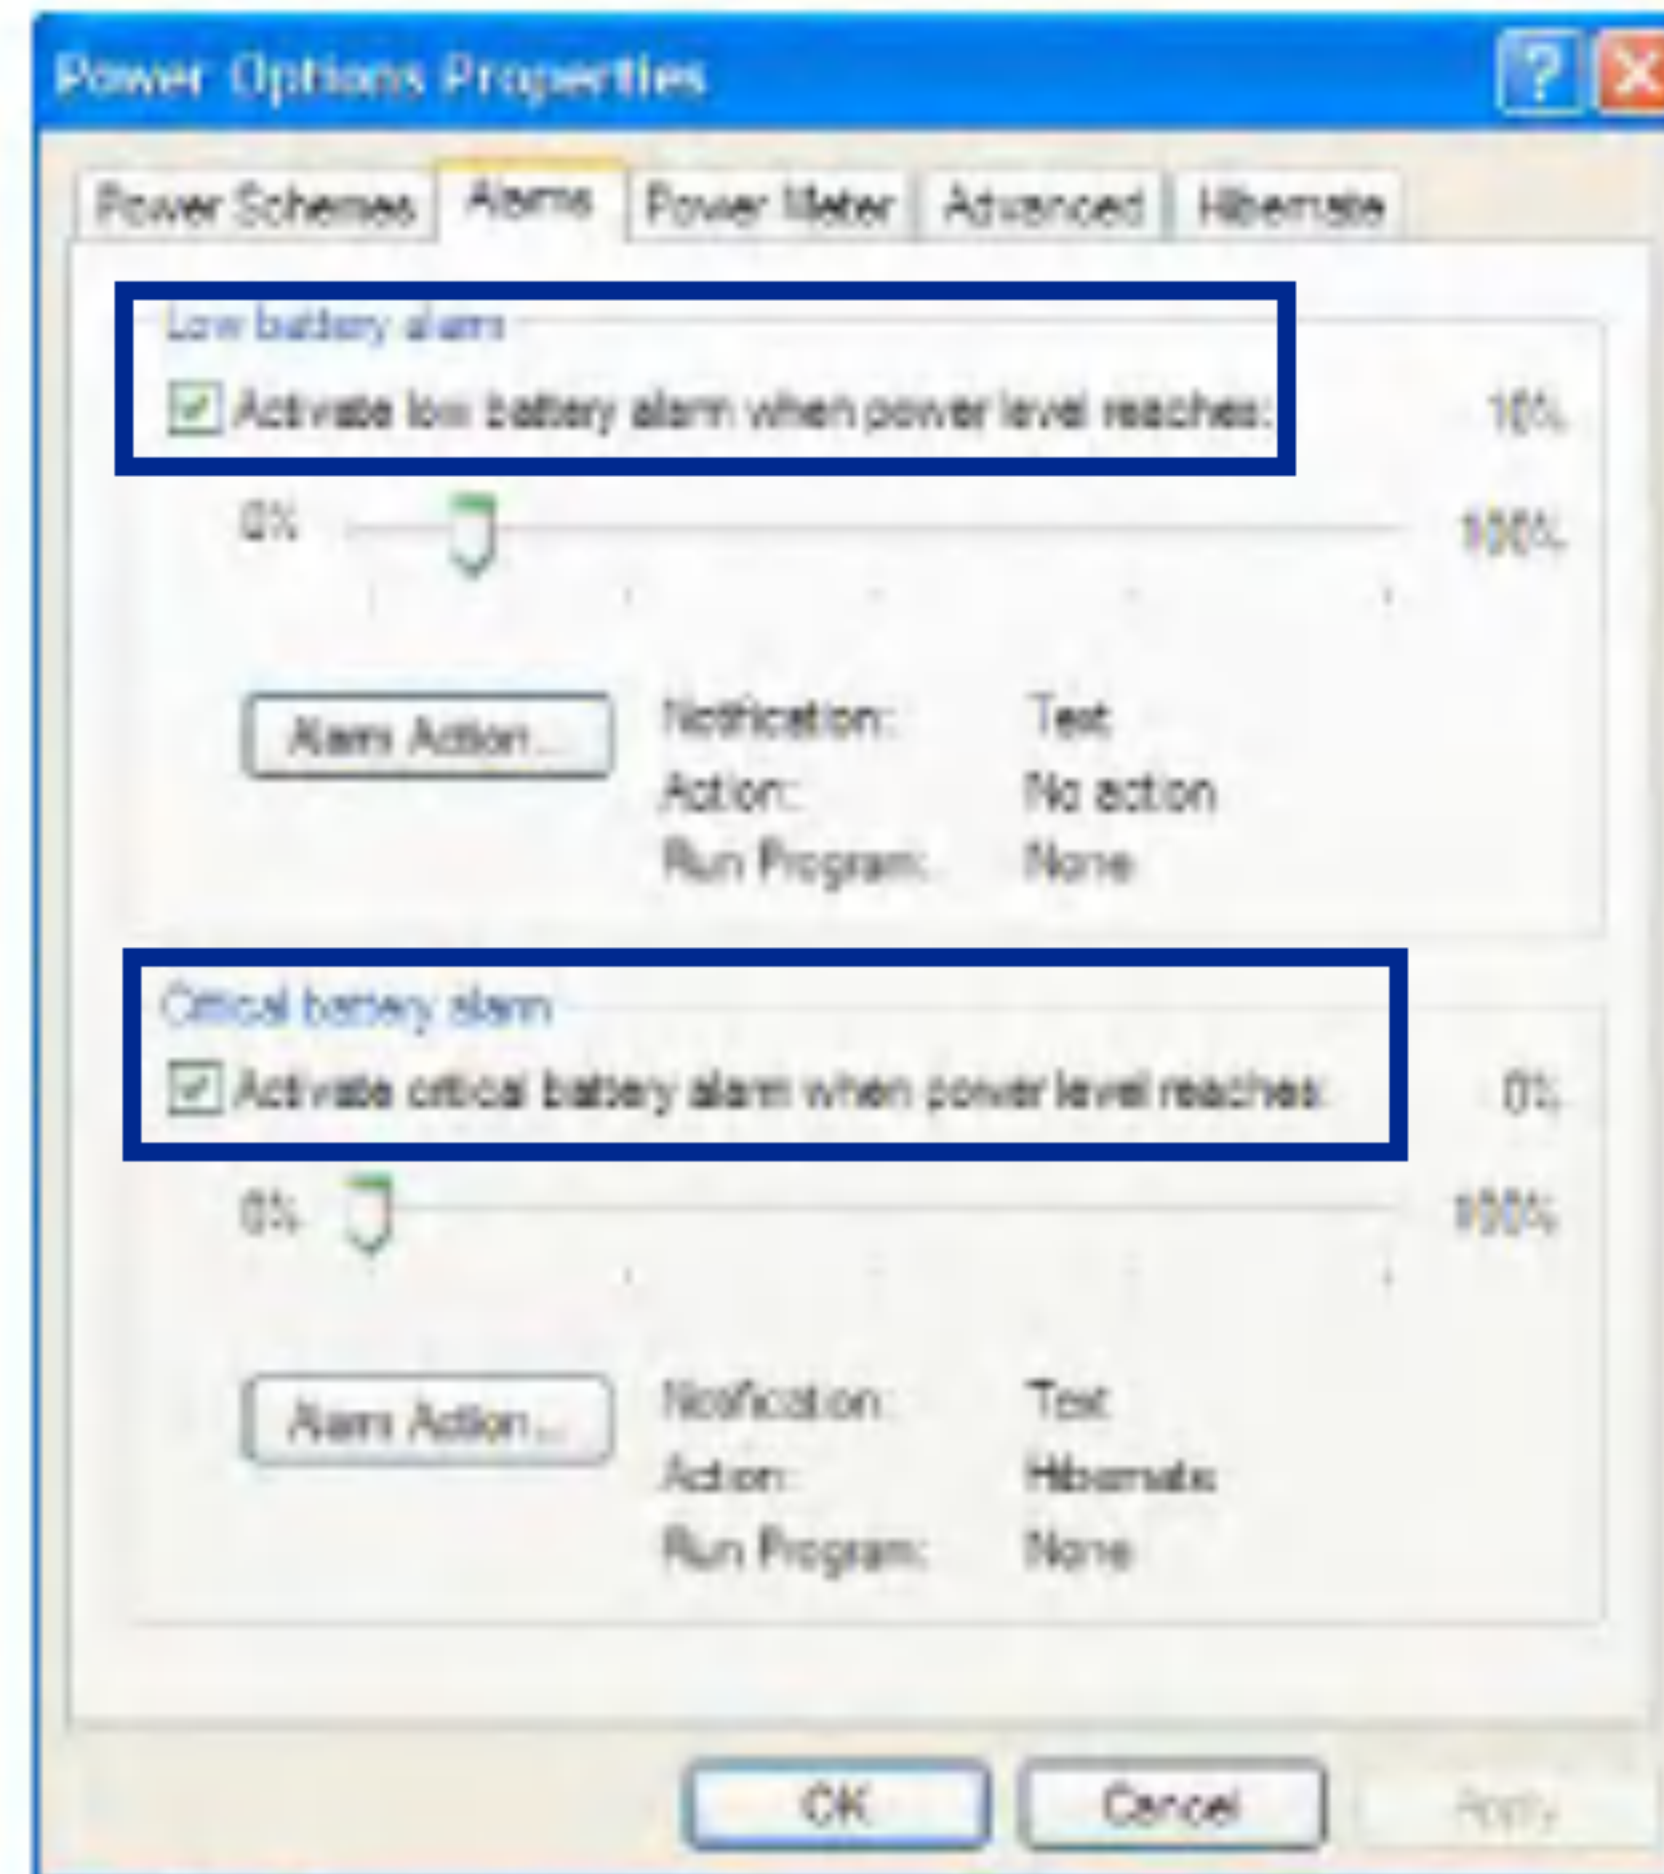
Power Options Properties

?

Power Schemes
Alarms
Power Meter
Advanced
Hibernate

Low battery alarm

Activate low battery alarm when power level reaches: 10%

0%
100%

Alarm Action...

Notification: Text
Action: No action
Run Program: None

Critical battery alarm

Activate critical battery alarm when power level reaches: 0%

0%
100%

Alarm Action...

Notification: Text
Action: Hibernate
Run Program: None

OK
Cancel
Apply